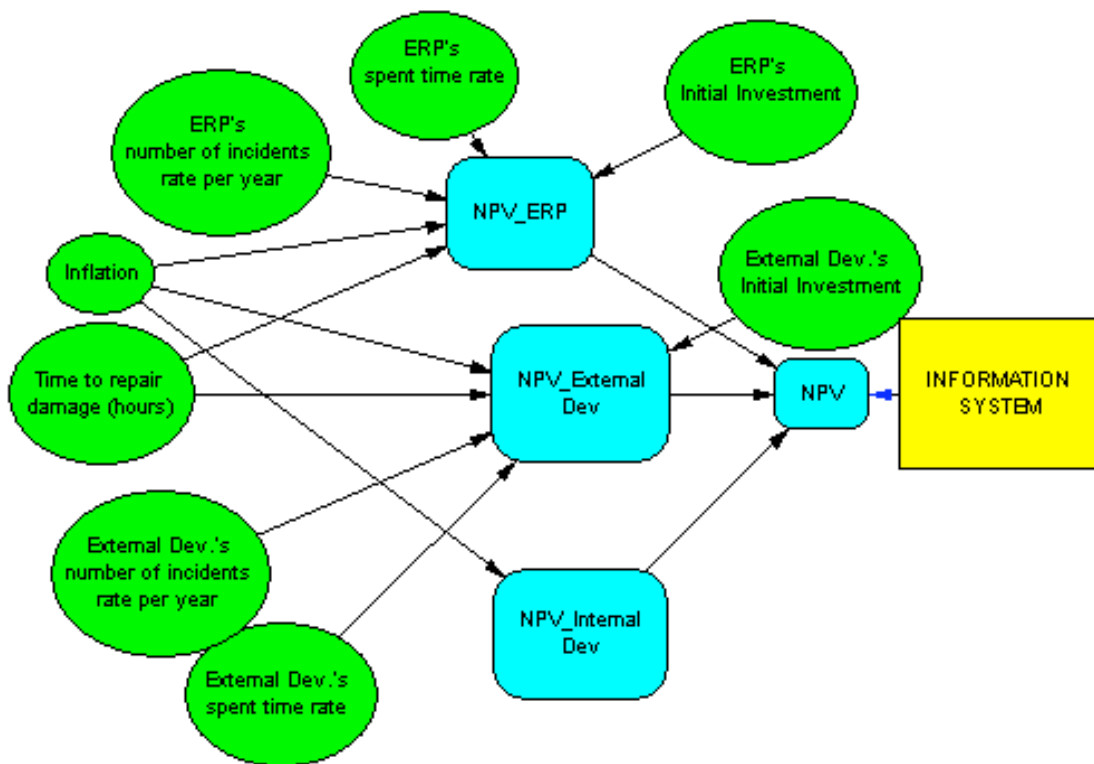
ERP's spent time rate

ERP's Initial Investment

ERP's number of incidents rate per year

NPV_ERP

Inflation

External Dev.'s Initial Investment

Time to repair damage (hours)

NPV_External Dev

NPV

INFORMATION SYSTEM

External Dev.'s number of incidents rate per year

NPV_Internal Dev

External Dev.'s spent time rate